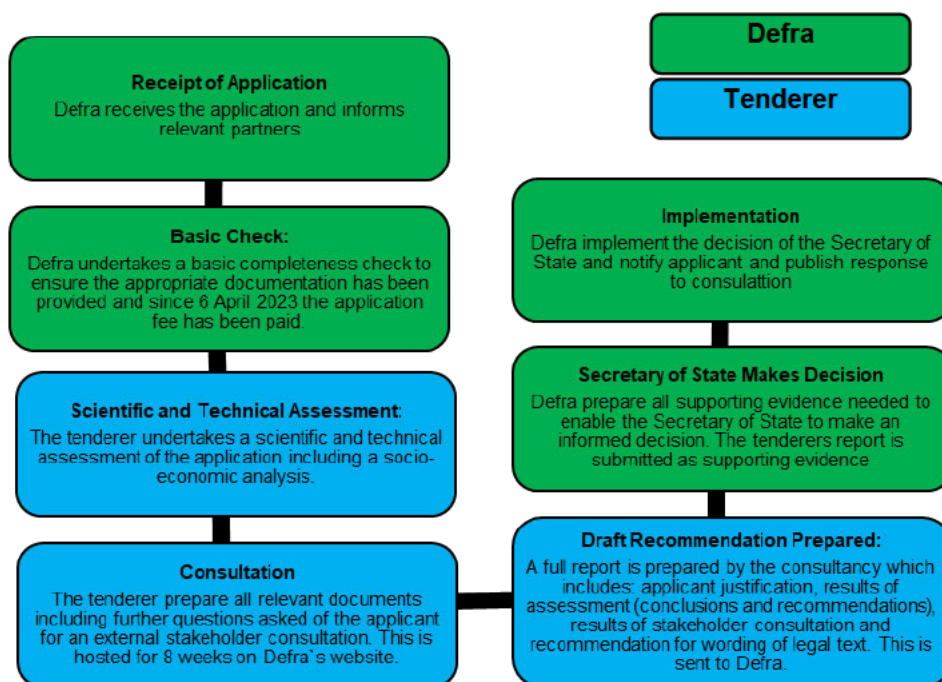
Defra

Tenderer

Receipt of Application
Defra receives the application and informs relevant partners

Basic Check:
Defra undertakes a basic completeness check to ensure the appropriate documentation has been provided and since 6 April 2023 the application fee has been paid.

Scientific and Technical Assessment:
The tenderer undertakes a scientific and technical assessment of the application including a socio-economic analysis.

Consultation
The tenderer prepare all relevant documents including further questions asked of the applicant for an external stakeholder consultation. This is hosted for 8 weeks on Defra`s website.

Draft Recommendation Prepared:
A full report is prepared by the consultancy which includes: applicant justification, results of assessment (conclusions and recommendations), results of stakeholder consultation and recommendation for wording of legal text. This is sent to Defra.

Secretary of State Makes Decision
Defra prepare all supporting evidence needed to enable the Secretary of State to make an informed decision. The tenderers report is submitted as supporting evidence

Implementation
Defra implement the decision of the Secretary of State and notify applicant and publish response to consulattion